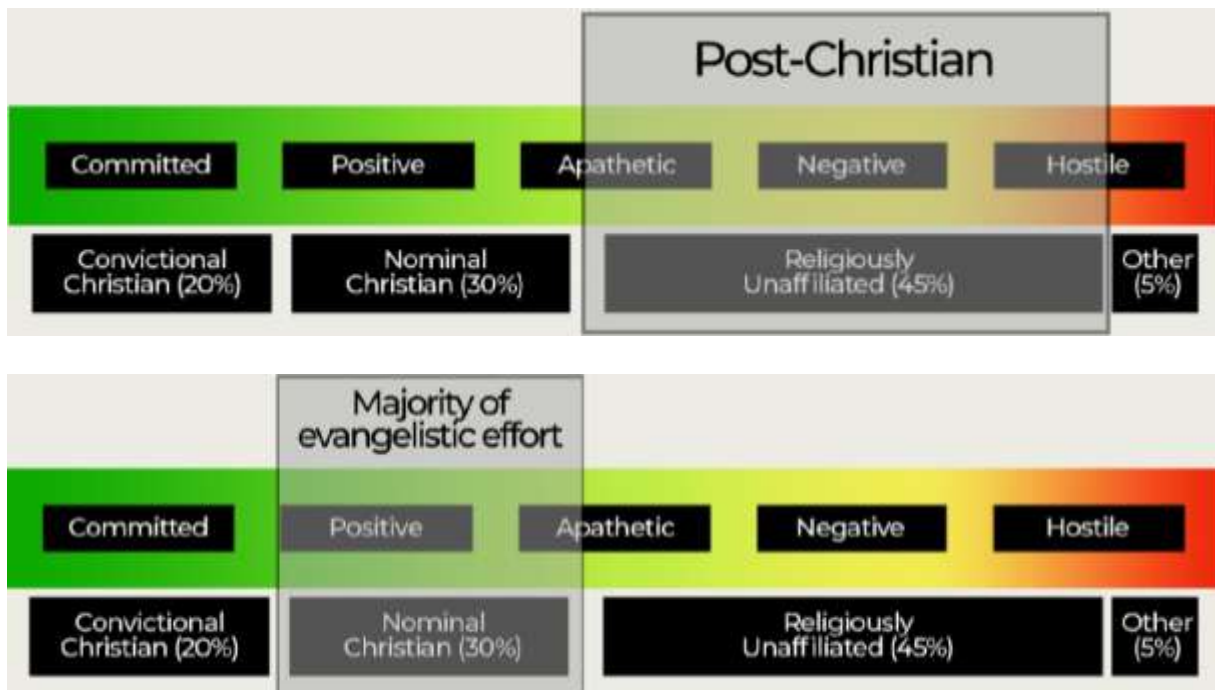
Post-Christian

Committed
Positive
Apathetic
Negative
Hostile

Convictional Christian (20%)
Nominal Christian (30%)
Religiously Unaffiliated (45%)
Other (5%)

Majority of evangelistic effort

Committed
Positive
Apathetic
Negative
Hostile

Convictional Christian (20%)
Nominal Christian (30%)
Religiously Unaffiliated (45%)
Other (5%)